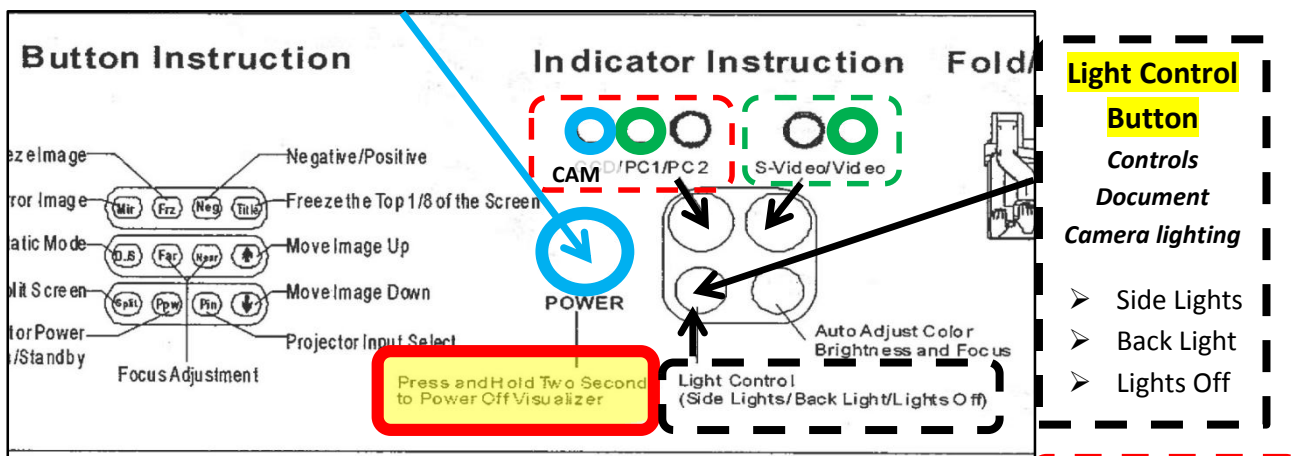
Button Instruction

Indicator Instruction

Fold/

eze Image

rror Image

atic Mode

plit Screen

tor Power
/Standby

Mir Frz Neg Title

O.S Far Near

Split Ppw Pin

Focus Adjustment

Negative/Positive

Freeze the Top 1/8 of the Screen

Move Image Up

Move Image Down

Projector Input Select

CAM

CCD/PC1/PC2

S-Video/Video

POWER

Press and Hold Two Second to Power Off Visualizer

Light Control
(Side Lights/Back Light/Lights Off)

Auto Adjust Color Brightness and Focus

Light Control Button

Controls Document Camera lighting

➢ Side Lights
➢ Back Light
➢ Lights Off